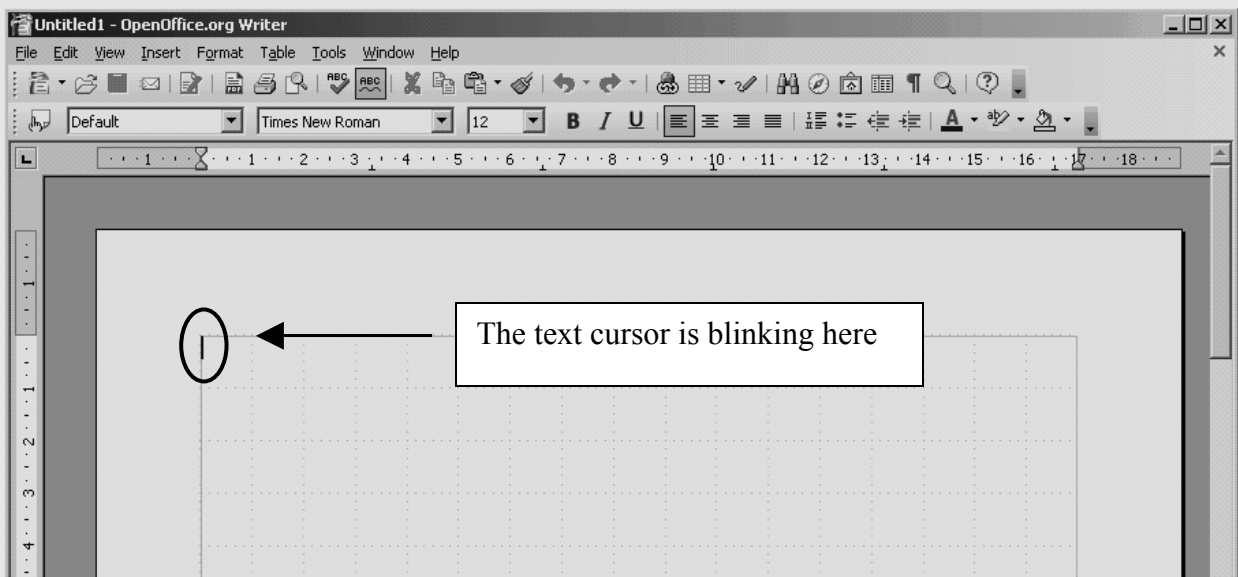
Untitled1 - OpenOffice.org Writer

File Edit View Insert Format Table Tools Window Help

Default Times New Roman 12 B I U

1 1 2 3 4 5 6 7 8 9 10 11 12 13 14 15 16 17 18

1 1 2 3 4

The text cursor is blinking here